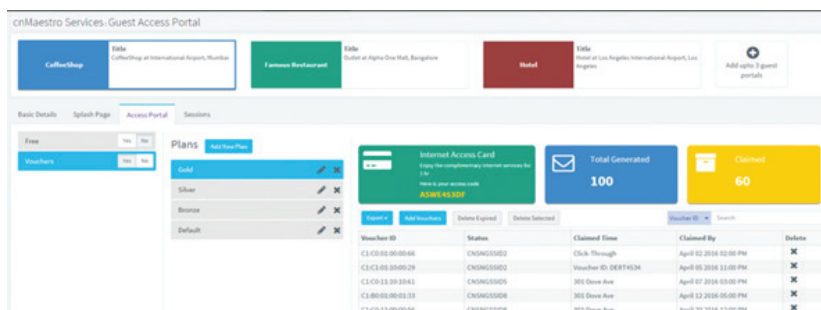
cnMaestro Services: Guest Access Portal

CoffeeShop
Title
CoffeeShop at International Airport, Mumbai

Famous Restaurant
Title
Outlet at Alpha One Mall, Bangalore

Hotel
Title
Hotel at Los Angeles International Airport, Los Angeles

Add upto 3 guest portals

Basic Details | Splash Page | Access Portal | Sessions

Free Yes No
Vouchers Yes No

Plans
Add New Plan
Gold
Silver
Bronze
Default

Internet Access Card
Enjoy the complimentary internet services for 1 hr
Here is your access code
ASWE453DF

Total Generated
100

Claimed
60

Export | Add Vouchers | Delete Expired | Delete Selected
Voucher ID | Search

| Voucher ID | Status | Claimed Time | Claimed By | Delete |
|---|---|---|---|---|
| C1:C0:01:00:00:46 | CNSNGSSID2 | Click-Through | April 02 2016 02:00 PM | ✖ |
| C1:C1:01:10:00:29 | CNSNGSSID2 | Voucher ID: DERT4534 | April 05 2016 11:00 PM | ✖ |
| C1:C0:11:10:10:61 | CNSNGSSID5 | 301 Dove Ave | April 07 2016 03:00 PM | ✖ |
| C1:B0:01:00:01:33 | CNSNGSSID8 | 301 Dove Ave | April 12 2016 05:00 PM | ✖ |
| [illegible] | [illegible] | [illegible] | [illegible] | ✖ |